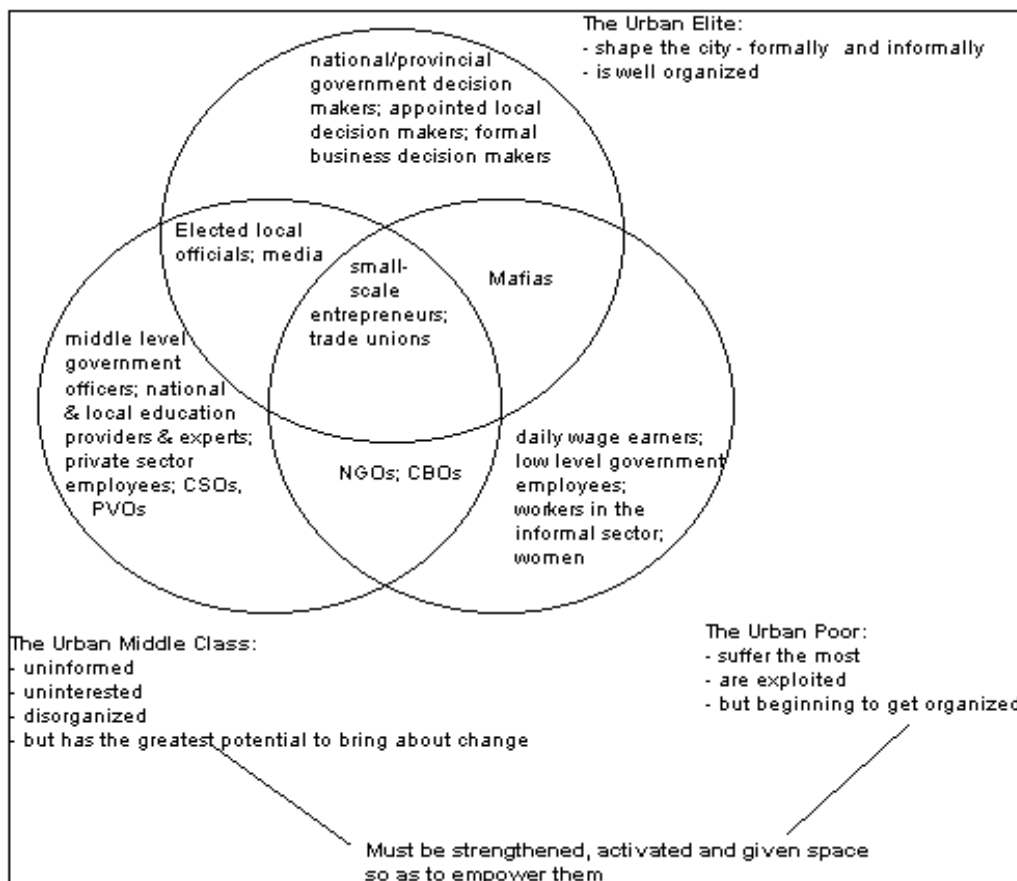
The Urban Elite:
- shape the city - formally and informally
- is well organized

national/provincial government decision makers; appointed local decision makers; formal business decision makers

Elected local officials; media

small-scale entrepreneurs; trade unions

Mafias

middle level government officers; national & local education providers & experts; private sector employees; CSOs, PVOs

NGOs; CBOs

daily wage earners; low level government employees; workers in the informal sector; women

The Urban Middle Class:
- uninformed
- uninterested
- disorganized
- but has the greatest potential to bring about change

The Urban Poor:
- suffer the most
- are exploited
- but beginning to get organized

Must be strengthened, activated and given space so as to empower them